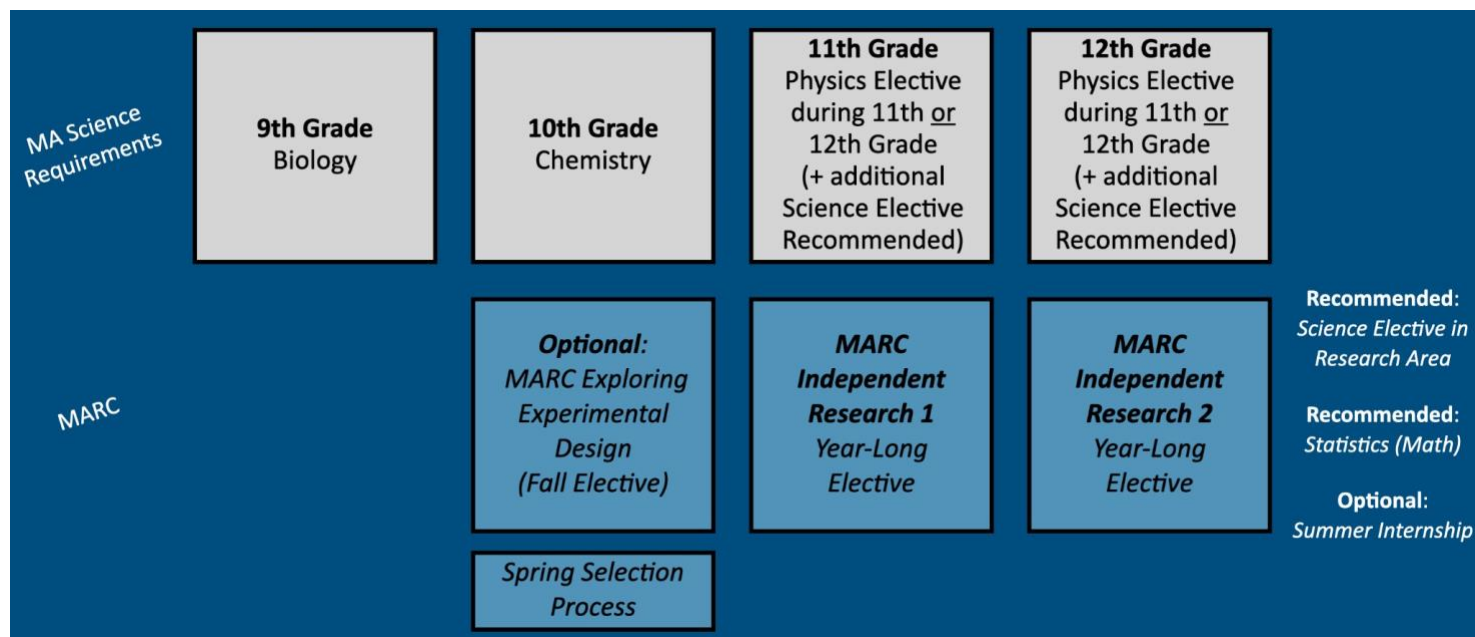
MA Science Requirements

9th Grade
Biology

10th Grade
Chemistry

11th Grade
Physics Elective during 11th or 12th Grade (+ additional Science Elective Recommended)

12th Grade
Physics Elective during 11th or 12th Grade (+ additional Science Elective Recommended)

MARC

Optional:
MARC Exploring Experimental Design (Fall Elective)

Spring Selection Process

MARC Independent Research 1
Year-Long Elective

MARC Independent Research 2
Year-Long Elective

Recommended:
Science Elective in Research Area

Recommended:
Statistics (Math)

Optional:
Summer Internship